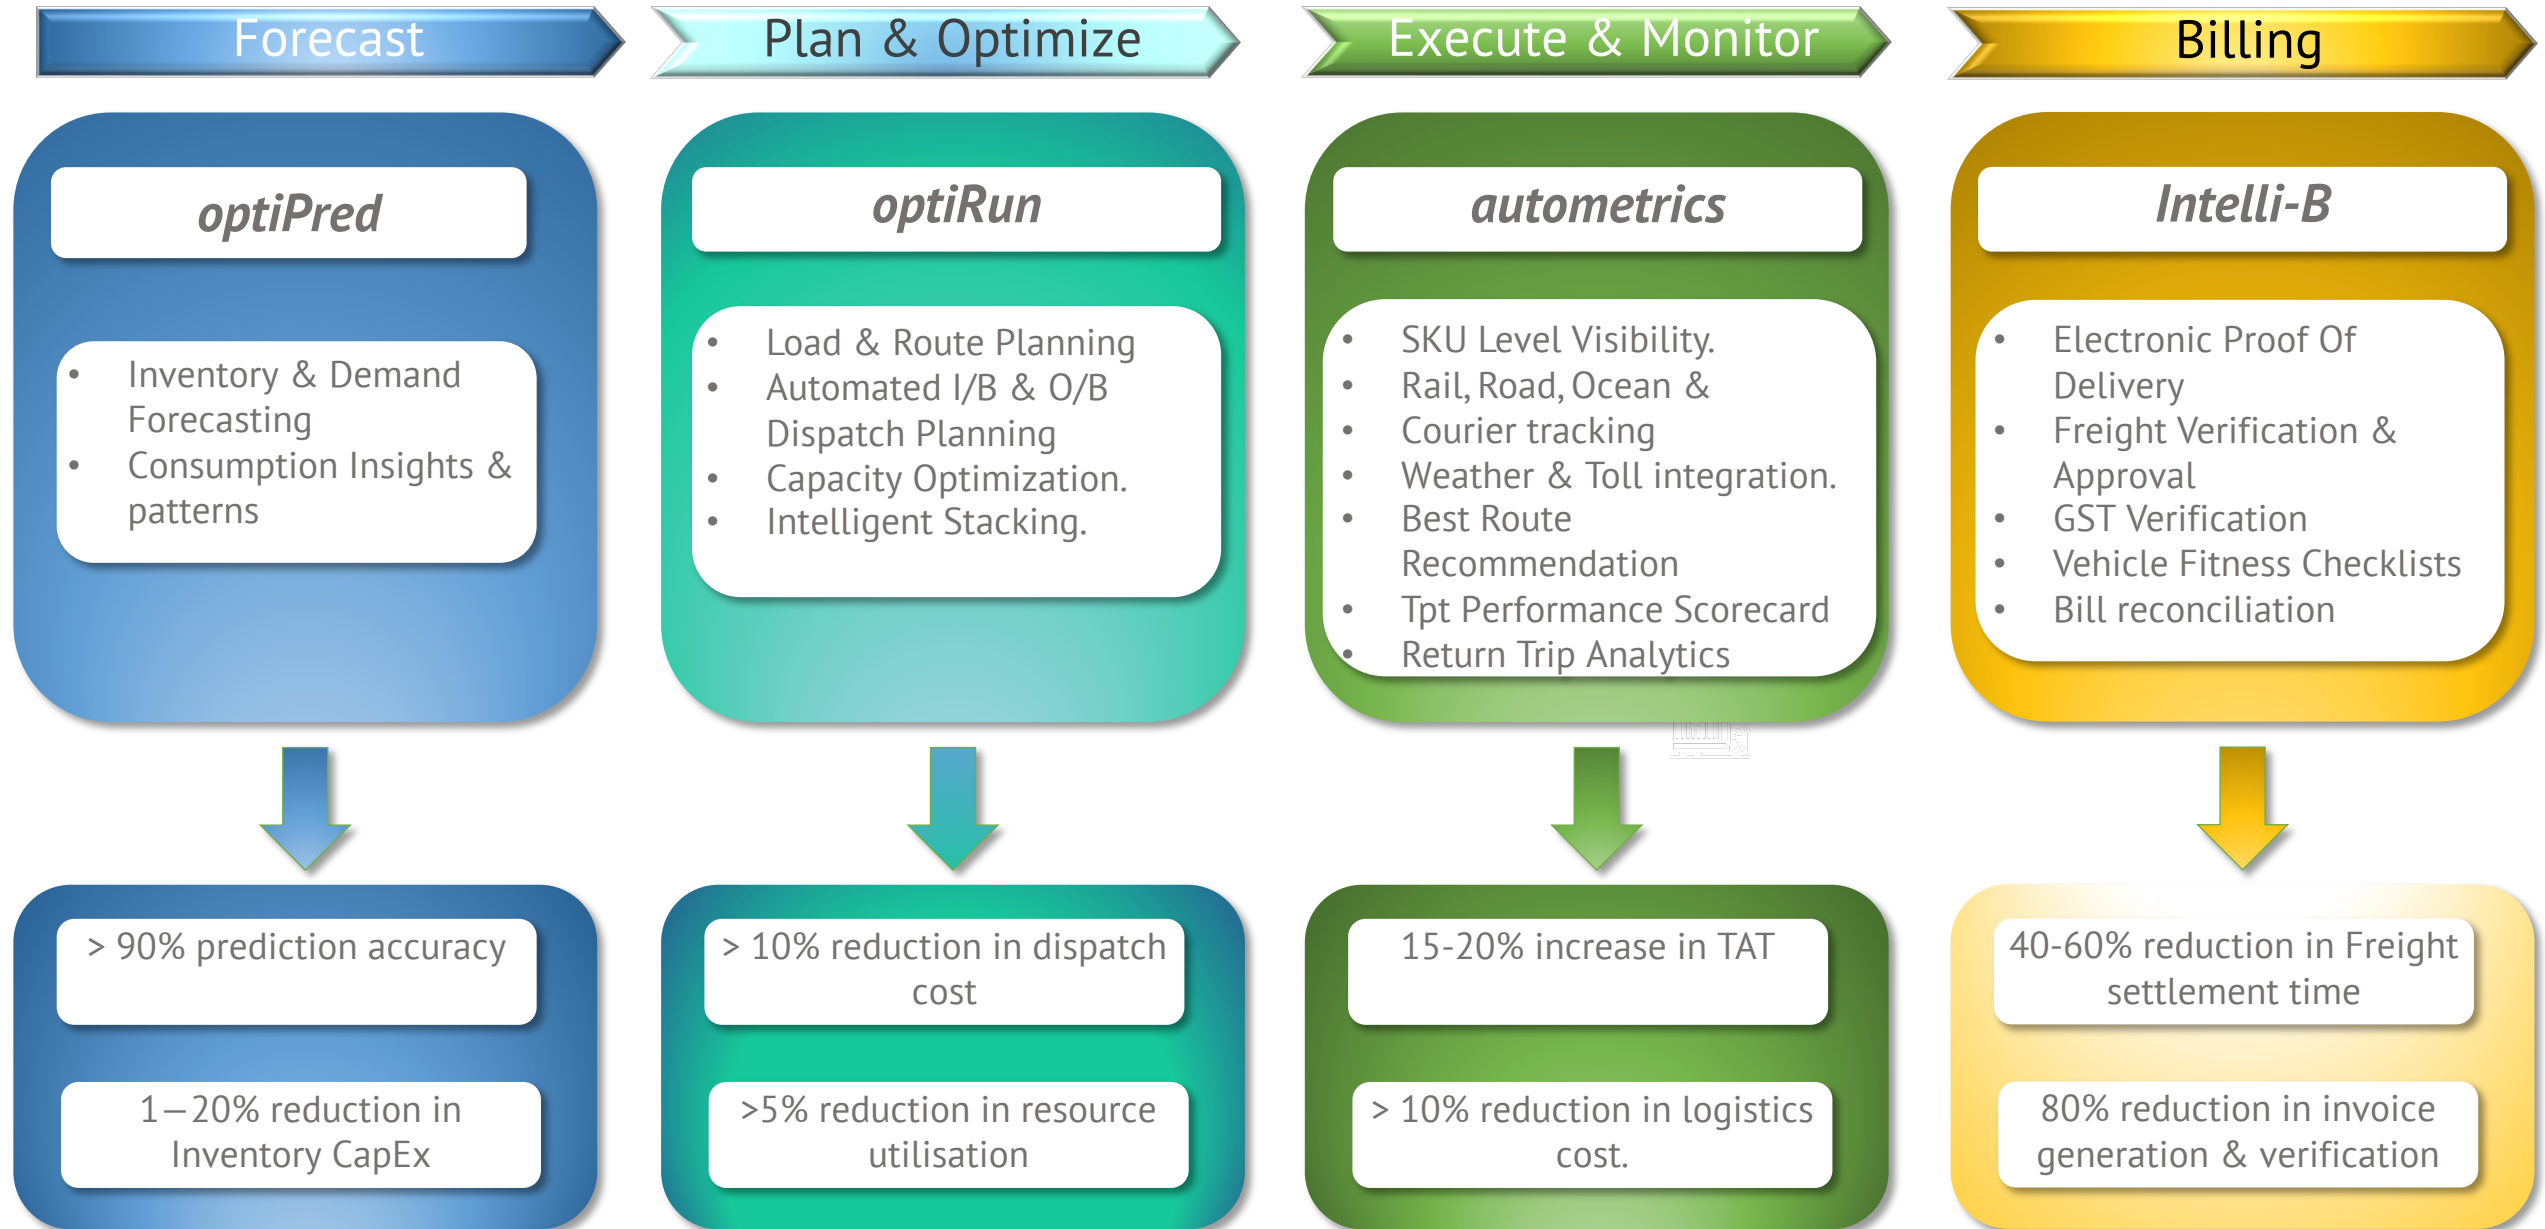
Forecast

optiPred

- Inventory & Demand Forecasting
- Consumption Insights & patterns

> 90% prediction accuracy

1 – 20% reduction in Inventory CapEx

Plan & Optimize

optiRun

- Load & Route Planning
- Automated I/B & O/B Dispatch Planning
- Capacity Optimization.
- Intelligent Stacking.

> 10% reduction in dispatch cost

>5% reduction in resource utilisation

Execute & Monitor

autometrics

- SKU Level Visibility.
- Rail, Road, Ocean &
- Courier tracking
- Weather & Toll integration.
- Best Route Recommendation
- Tpt Performance Scorecard
- Return Trip Analytics

15-20% increase in TAT

> 10% reduction in logistics cost.

Billing

Intelli-B

- Electronic Proof Of Delivery
- Freight Verification & Approval
- GST Verification
- Vehicle Fitness Checklists
- Bill reconciliation

40-60% reduction in Freight settlement time

80% reduction in invoice generation & verification